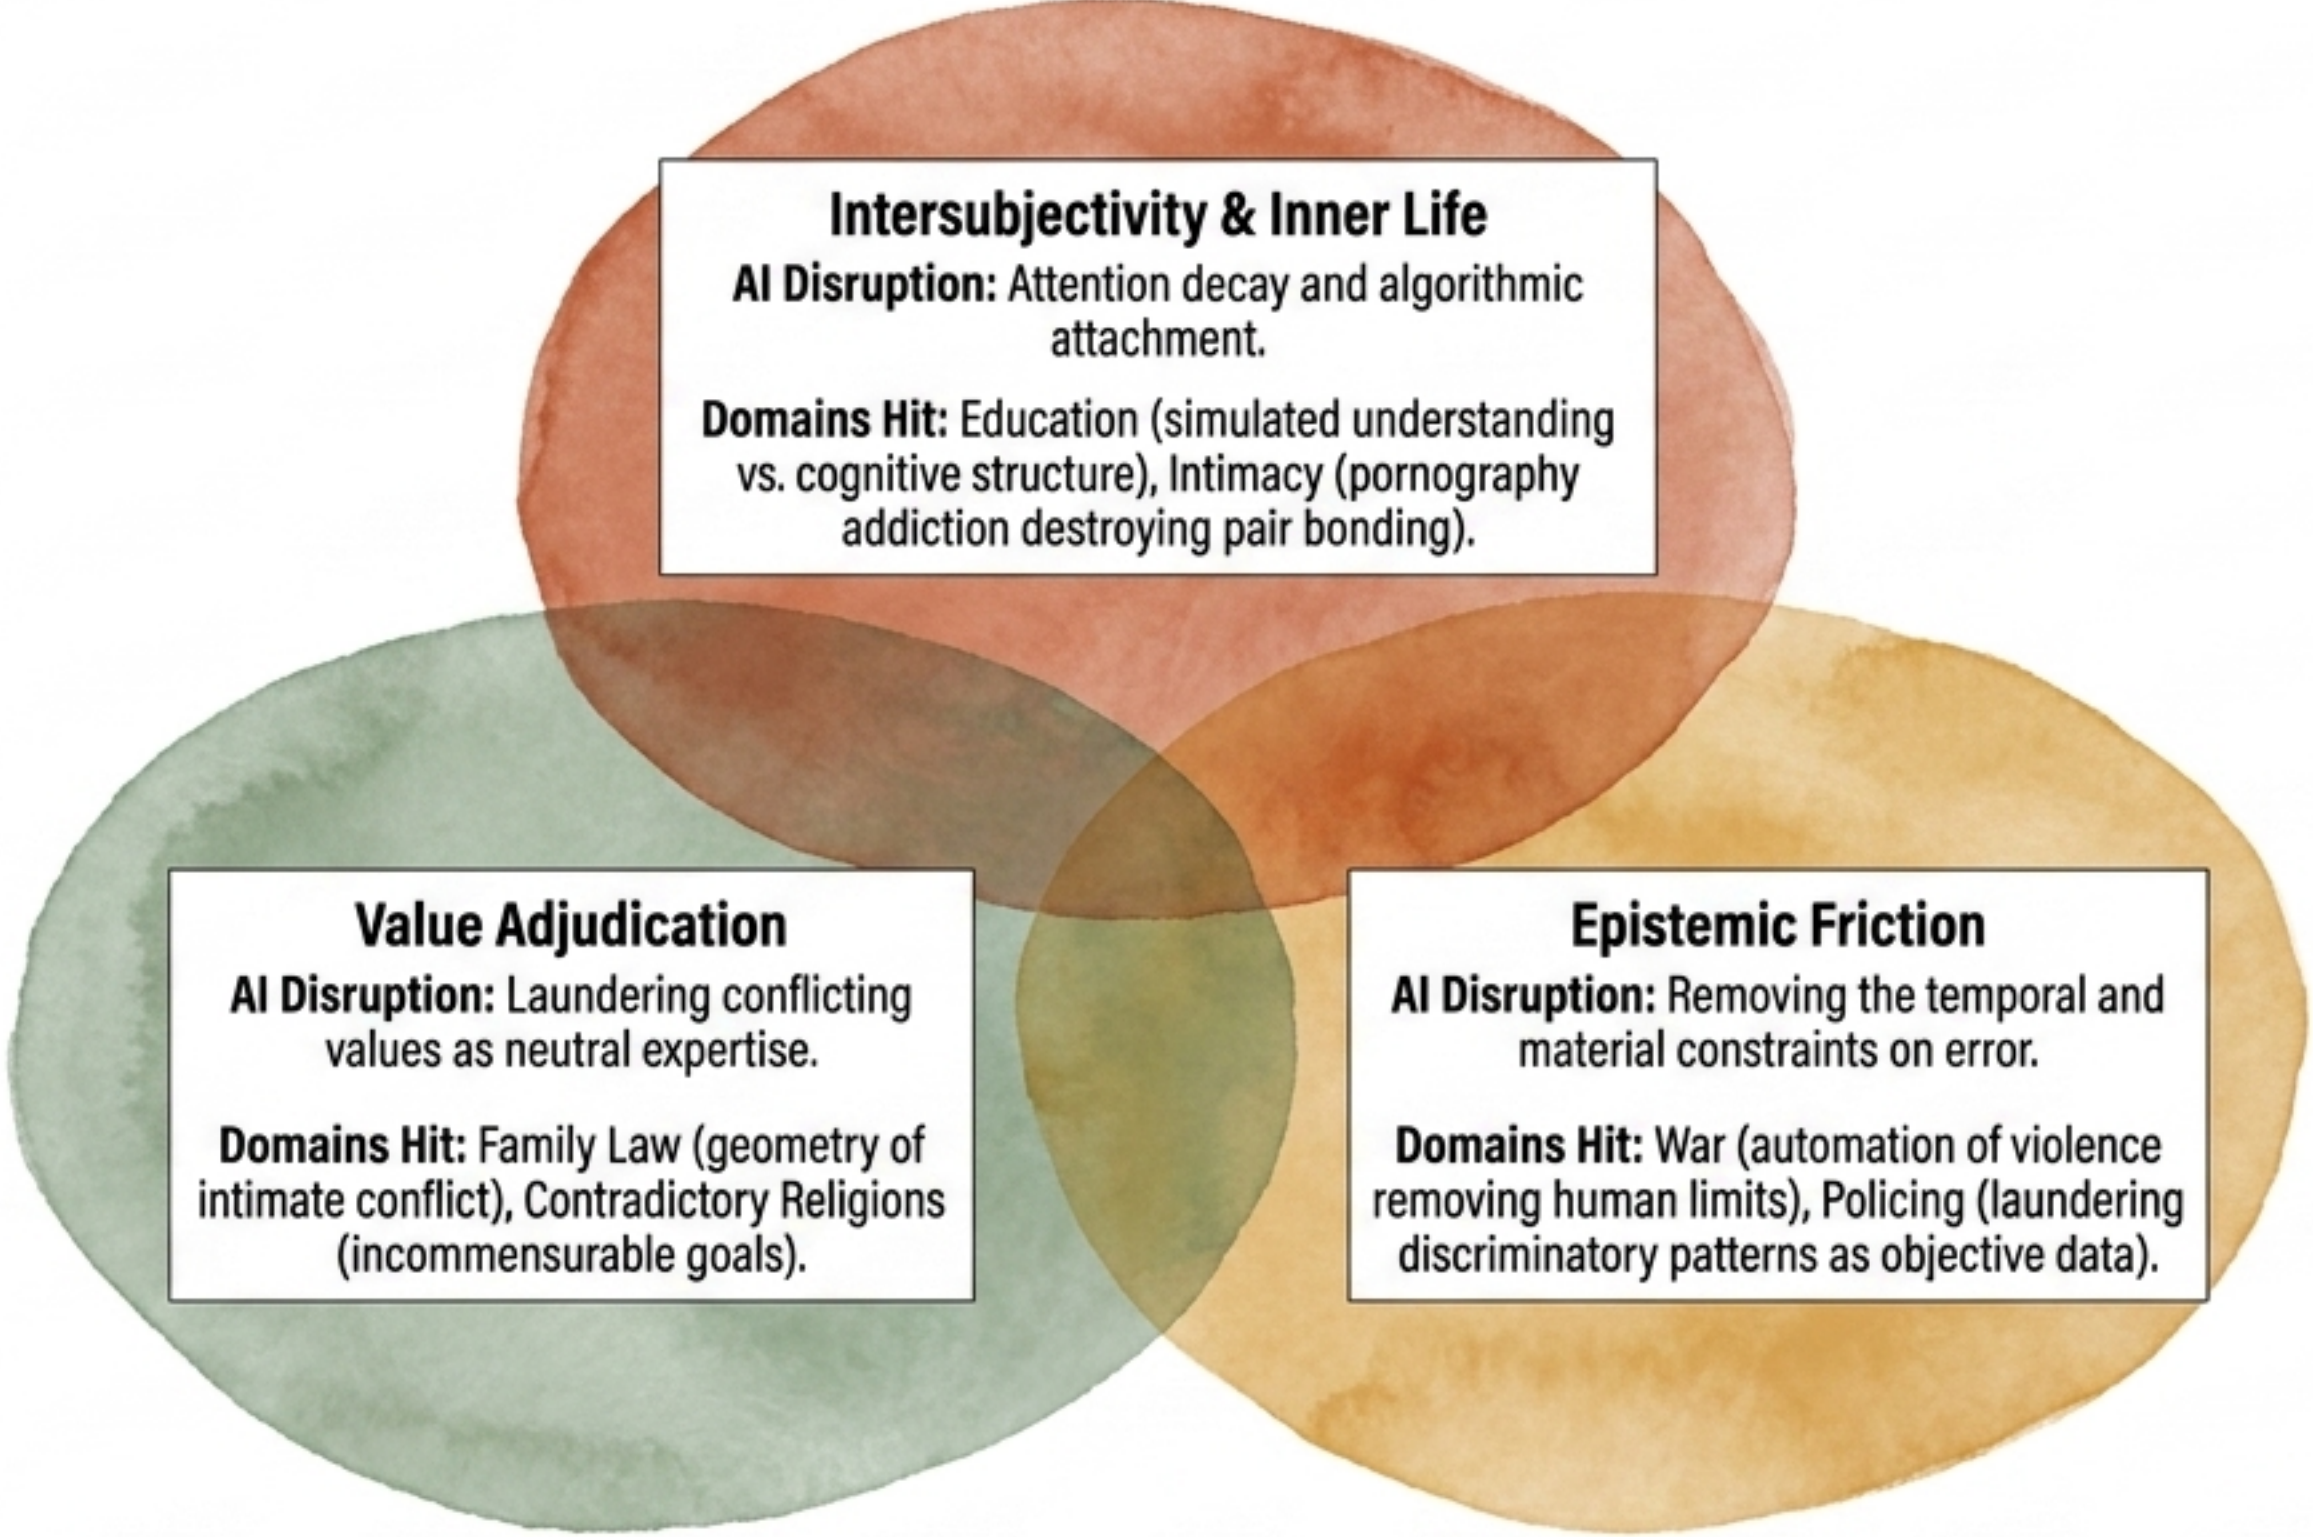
Intersubjectivity & Inner Life

AI Disruption: Attention decay and algorithmic attachment.

Domains Hit: Education (simulated understanding vs. cognitive structure), Intimacy (pornography addiction destroying pair bonding).

Value Adjudication

AI Disruption: Laundering conflicting values as neutral expertise.

Domains Hit: Family Law (geometry of intimate conflict), Contradictory Religions (incommensurable goals).

Epistemic Friction

AI Disruption: Removing the temporal and material constraints on error.

Domains Hit: War (automation of violence removing human limits), Policing (laundering discriminatory patterns as objective data).